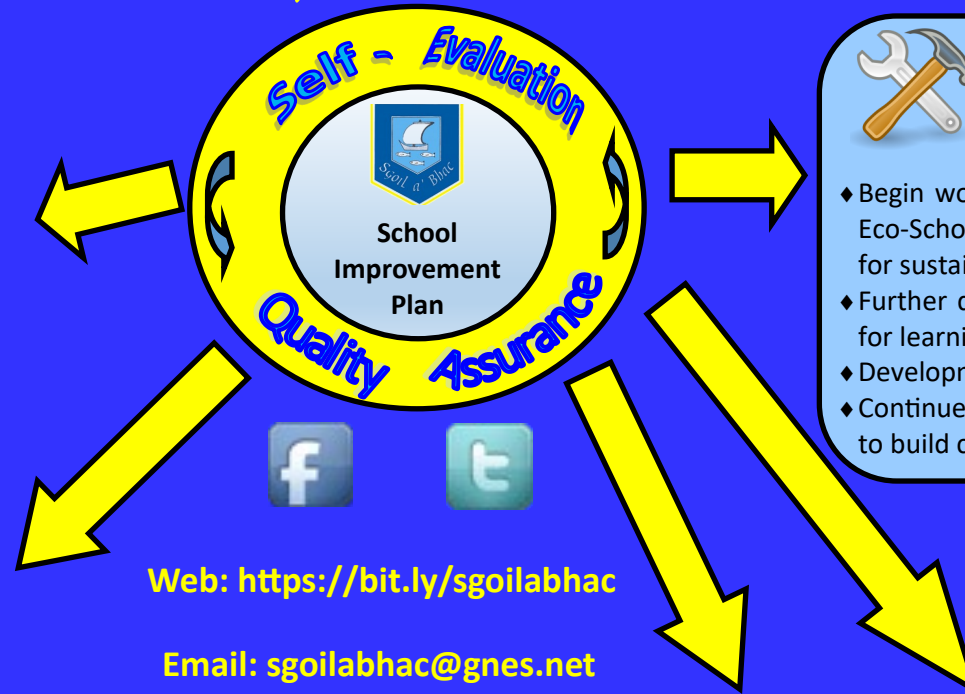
Self - Evaluation

Sgoil a' Bhac

School Improvement Plan

Quality Assurance

Web: https://bit.ly/sgoilabhac

Email: sgoilabhac@gnes.net

♦ Begin wo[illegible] Eco-Scho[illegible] for sustai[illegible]
♦ Further d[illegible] for learni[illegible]
♦ Developm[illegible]
♦ Continue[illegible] to build c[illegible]